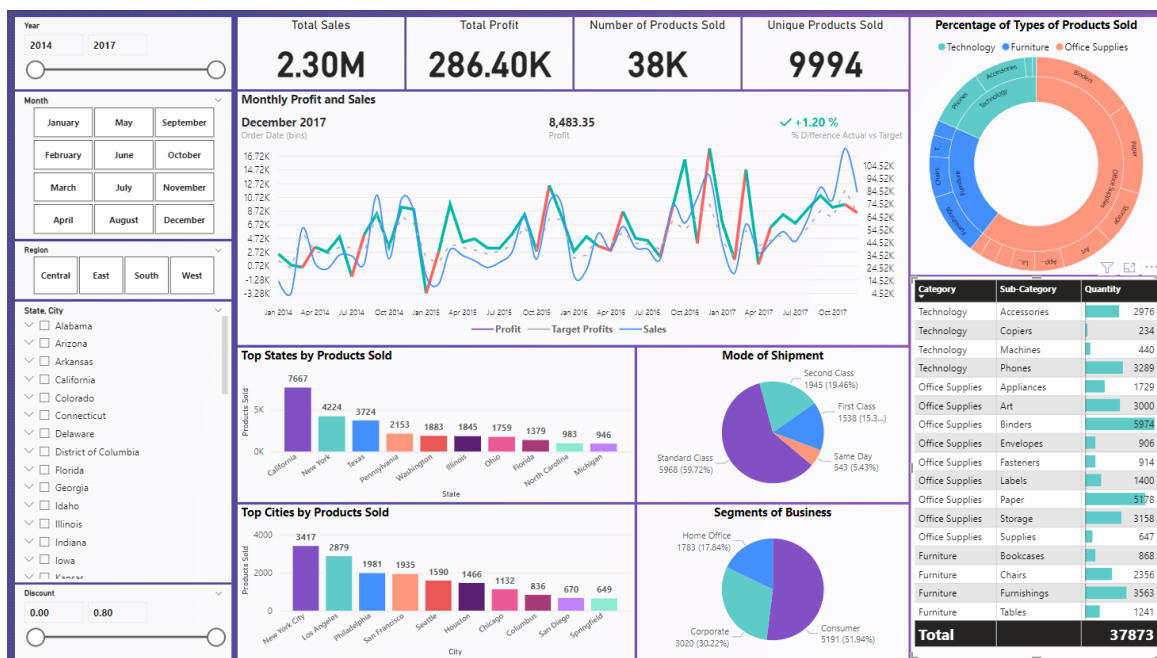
Year
2014 2017

Month
January May September
February June October
March July November
April August December

Region
Central East South West

State, City
Alabama
Arizona
Arkansas
California
Colorado
Connecticut
Delaware
District of Columbia
Florida
Georgia
Idaho
Illinois
Indiana
Iowa
Kansas

Discount
0.00 0.80

Total Sales
2.30M

Total Profit
286.40K

Number of Products Sold
38K

Unique Products Sold
9994

Monthly Profit and Sales
December 2017
Order Date (bins)
8,483.35
Profit
✓ +1.20 %
% Difference Actual vs Target

16.72K 14.72K 12.72K 10.72K 8.72K 6.72K 4.72K 2.72K 0.72K -1.28K -3.28K
104.52K 94.52K 84.52K 74.52K 64.52K 54.52K 44.52K 34.52K 24.52K 14.52K 4.52K
Jan 2014 Apr 2014 Jul 2014 Oct 2014 Jan 2015 Apr 2015 Jul 2015 Oct 2015 Jan 2016 Apr 2016 Jul 2016 Oct 2016 Jan 2017 Apr 2017 Jul 2017 Oct 2017
Profit Target Profits Sales

Percentage of Types of Products Sold
Technology Furniture Office Supplies
Accessories Phones Technology Binders Paper Office Supplies Storage Art App... La... Furniture Chairs Furnishings T...

| Category | Sub-Category | Quantity |
|---|---|---|
| Technology | Accessories | 2976 |
| Technology | Copiers | 234 |
| Technology | Machines | 440 |
| Technology | Phones | 3289 |
| Office Supplies | Appliances | 1729 |
| Office Supplies | Art | 3000 |
| Office Supplies | Binders | 5974 |
| Office Supplies | Envelopes | 906 |
| Office Supplies | Fasteners | 914 |
| Office Supplies | Labels | 1400 |
| Office Supplies | Paper | 5178 |
| Office Supplies | Storage | 3158 |
| Office Supplies | Supplies | 647 |
| Furniture | Bookcases | 868 |
| Furniture | Chairs | 2356 |
| Furniture | Furnishings | 3563 |
| Furniture | Tables | 1241 |
| Total | | 37873 |

Top States by Products Sold
Products Sold
5K 0K
7667 4224 3724 2153 1883 1845 1759 1379 983 946
California New York Texas Pennsylvania Washington Illinois Ohio Florida North Carolina Michigan
State

Mode of Shipment
Second Class 1945 (19.46%)
First Class 1538 (15.3...)
Same Day 543 (5.43%)
Standard Class 5968 (59.72%)

Top Cities by Products Sold
Products Sold
4000 2000 0
3417 2879 1981 1935 1590 1466 1132 836 670 649
New York City Los Angeles Philadelphia San Francisco Seattle Houston Chicago Columbus San Diego Springfield
City

Segments of Business
Home Office 1783 (17.84%)
Corporate 3020 (30.22%)
Consumer 5191 (51.94%)